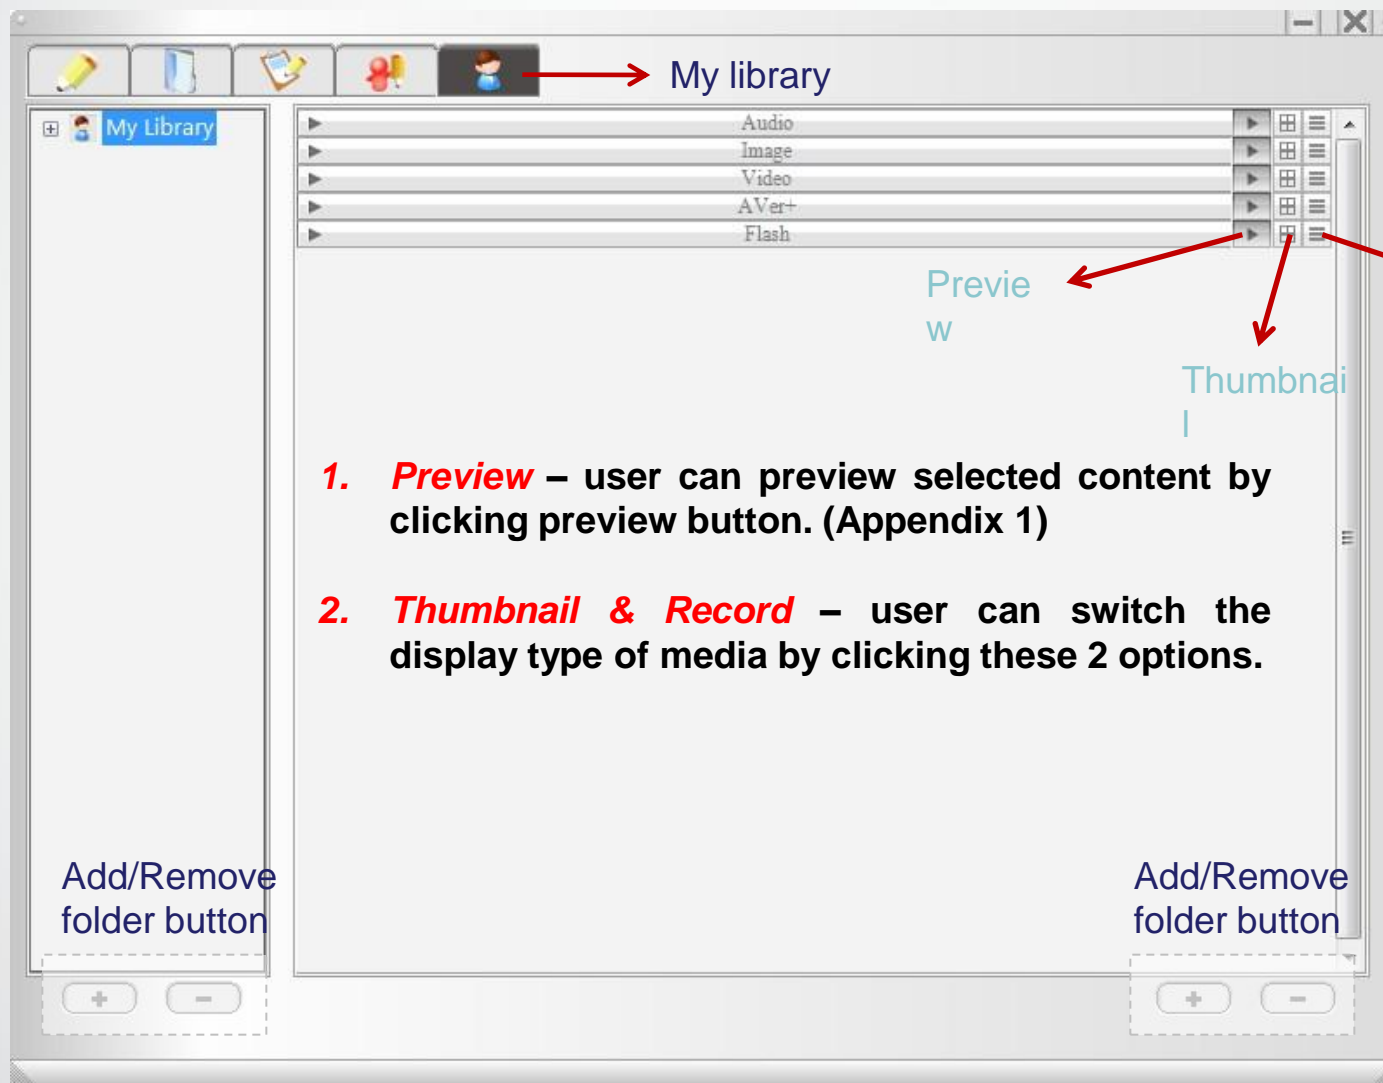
My library

My Library

Audio
Image
Video
AVer+
Flash

Preview

Thumbnail

1. Preview – user can preview selected content by clicking preview button. (Appendix 1)

2. Thumbnail & Record – user can switch the display type of media by clicking these 2 options.

Add/Remove folder button

Add/Remove folder button

+ −

+ −